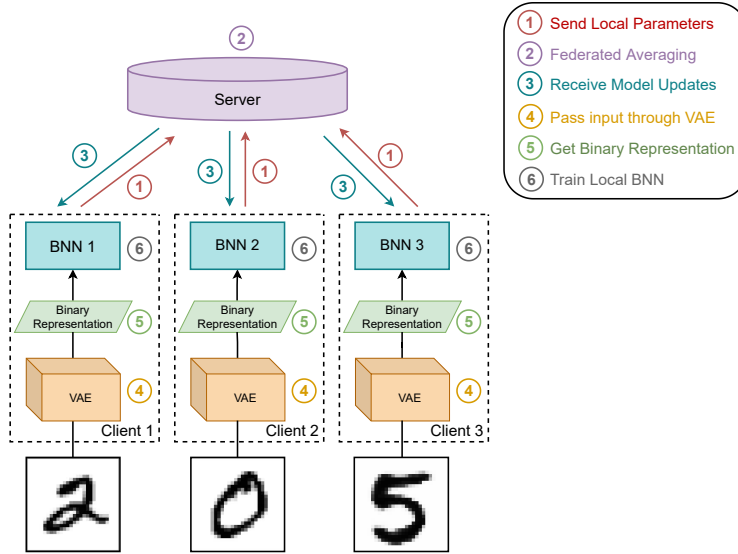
1 Send Local Parameters
2 Federated Averaging
3 Receive Model Updates
4 Pass input through VAE
5 Get Binary Representation
6 Train Local BNN

2
Server

3 1
3 1
3 1

BNN 1 6
Binary Representation 5
VAE 4
Client 1

BNN 2 6
Binary Representation 5
VAE 4
Client 2

BNN 3 6
Binary Representation 5
VAE 4
Client 3

2
0
5